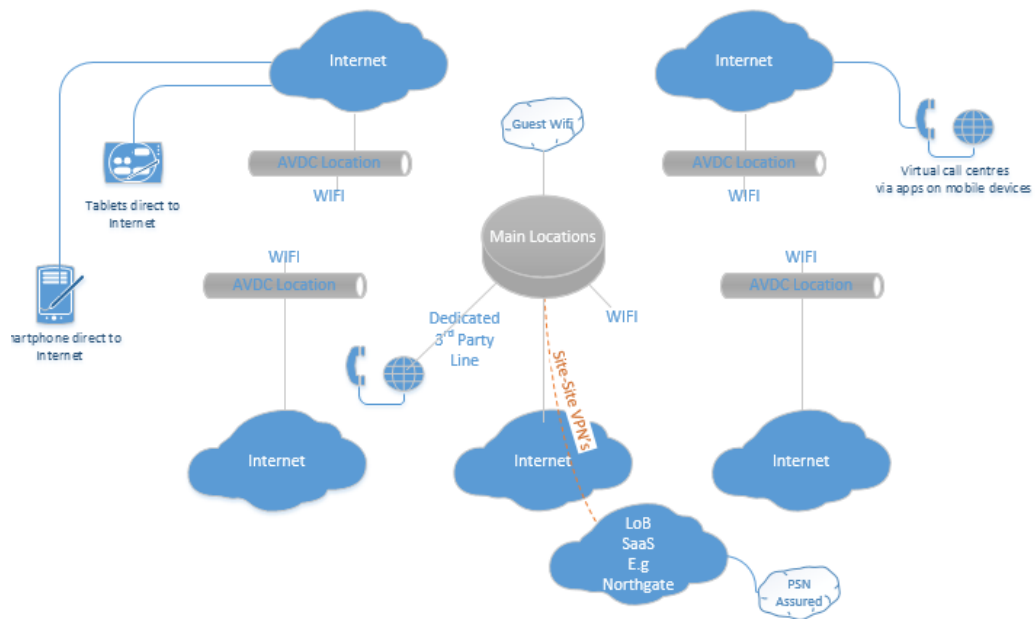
Internet

Internet

Guest Wifi

AVDC Location

WIFI

AVDC Location

WIFI

Virtual call centres via apps on mobile devices

Tablets direct to Internet

Main Locations

WIFI

AVDC Location

WIFI

AVDC Location

martphone direct to Internet

Dedicated $3^{rd}$ Party Line

WIFI

Site-Site VPN's

Internet

Internet

Internet

LoB SaaS E.g Northgate

PSN Assured